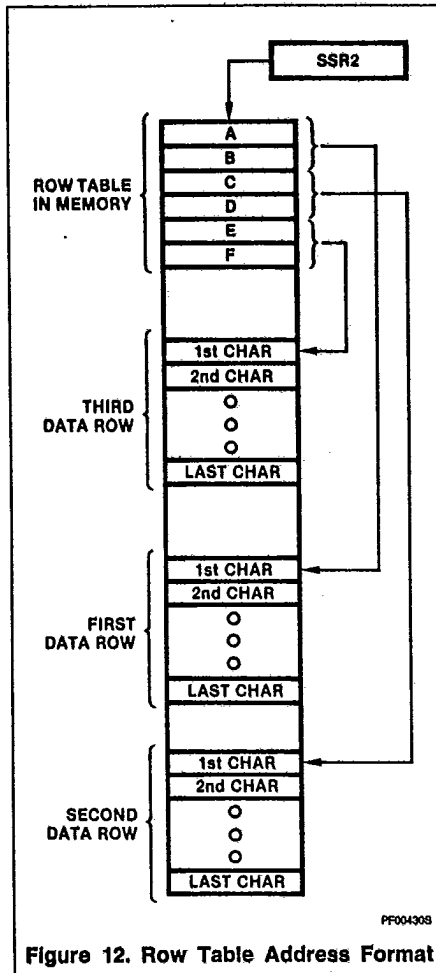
SSR2

ROW TABLE IN MEMORY

A
B
C
D
E
F

THIRD DATA ROW

1st CHAR
2nd CHAR
O
O
O
LAST CHAR

FIRST DATA ROW

1st CHAR
2nd CHAR
O
O
O
LAST CHAR

SECOND DATA ROW

1st CHAR
2nd CHAR
O
O
O
LAST CHAR

PF00430S

Figure 12. Row Table Address Format